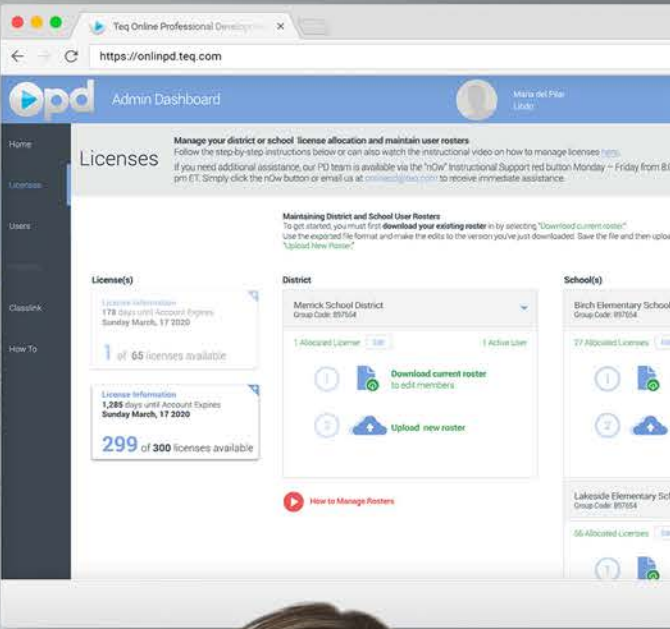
Teq Online Professional Developm

https://onlinpd.teq.com

pd Admin Dashboard

Maria del Pilar
Lindo

Home

Licenses

Users

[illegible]

Classlink

How To

Licenses

Manage your district or school license allocation and maintain user rosters
Follow the step-by-step instructions below or can also watch the instructional video on how to manage licenses here.
If you need additional assistance, our PD team is available via the "nOw" Instructional Support red button Monday – Friday from 8 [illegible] pm ET. Simply click the nOw button or email us at onlinepd@teq.com to receive immediate assistance.

Maintaining District and School User Rosters
To get started, you must first download your existing roster in by selecting "Download current roster".
Use the exported file format and make the edits to the version you've just downloaded. Save the file and then uploa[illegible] "Upload New Roster".

License(s)

License Information
178 days until Account Expires
Sunday March, 17 2020

1 of 65 licenses available

License Information
1,285 days until Account Expires
Sunday March, 17 2020

299 of 300 licenses available

District

Merrick School District
Group Code: 857654

1 Allocated License Edit 1 Active User

1 Download current roster to edit members

2 Upload new roster

How to Manage Rosters

School(s)

Birch Elementary School
Group Code: 857654

27 Allocated Licenses Edi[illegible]

1

2

Lakeside Elementary Sch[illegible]
Group Code: 857654

56 Allocated Licenses Edi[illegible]

1